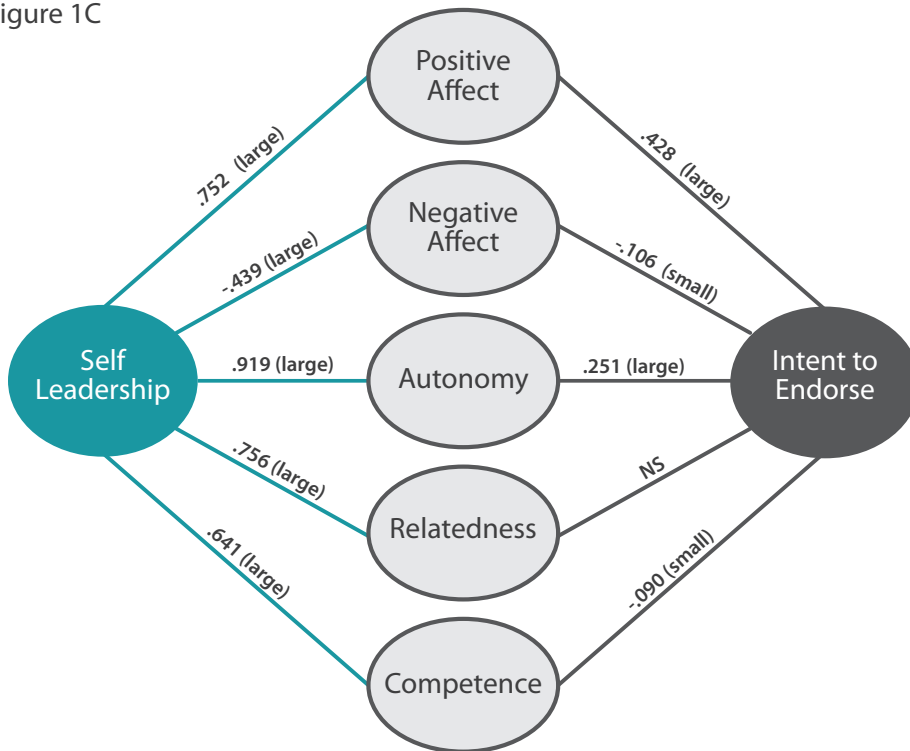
igure 1C

Positive Affect

Negative Affect

Autonomy

Relatedness

Competence

Self Leadership

Intent to Endorse

.752 (large)

-.439 (large)

.919 (large)

.756 (large)

.641 (large)

.428 (large)

-.106 (small)

.251 (large)

NS

-.090 (small)